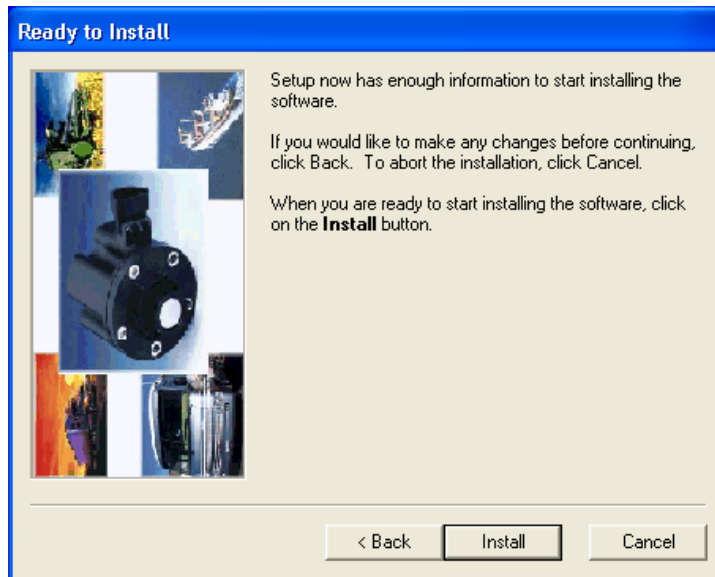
Ready to Install

Setup now has enough information to start installing the software.

If you would like to make any changes before continuing, click Back.  To abort the installation, click Cancel.

When you are ready to start installing the software, click on the **Install** button.

< Back

Install

Cancel